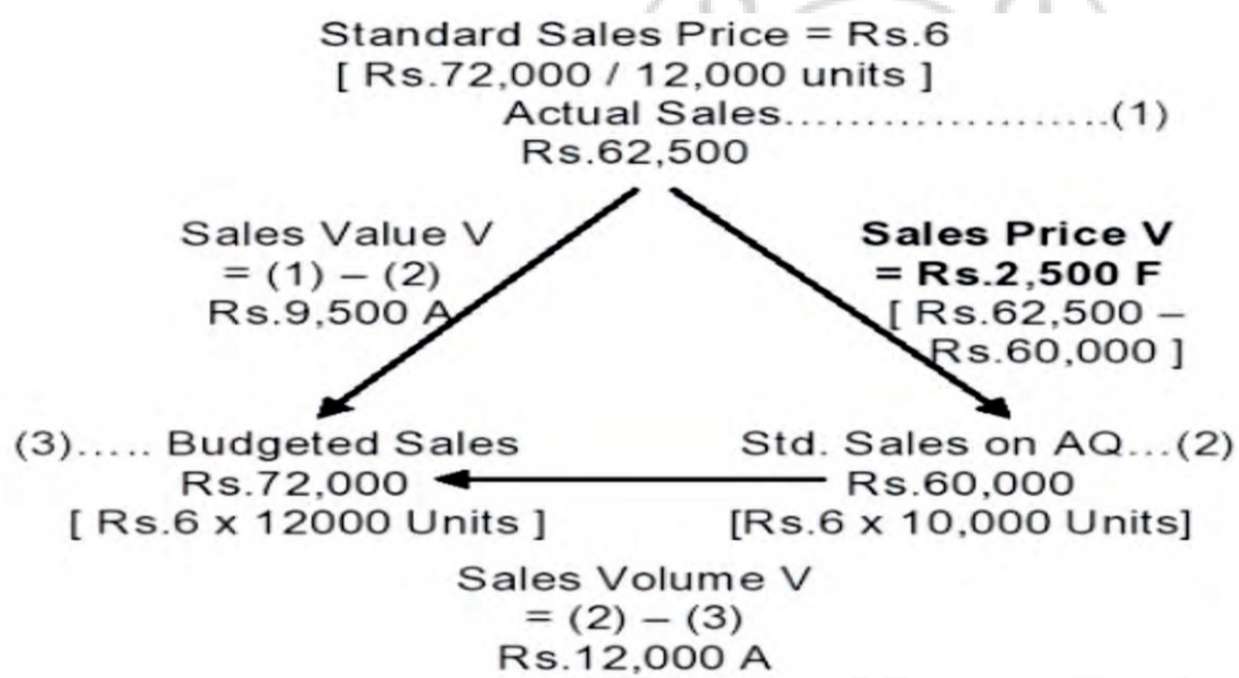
Standard Sales Price = Rs.6
[ Rs.72,000 / 12,000 units ]

Actual Sales.....................(1)
Rs.62,500

Sales Value V
= (1) – (2)
Rs.9,500 A

**Sales Price V**
**= Rs.2,500 F**
[ Rs.62,500 – Rs.60,000 ]

(3)..... Budgeted Sales
Rs.72,000
[ Rs.6 x 12000 Units ]

Std. Sales on AQ...(2)
Rs.60,000
[Rs.6 x 10,000 Units]

Sales Volume V
= (2) – (3)
Rs.12,000 A